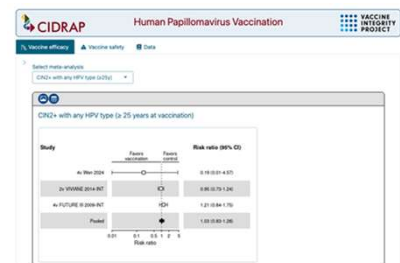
CIDRAP

Human Papillomavirus Vaccination

VACCINE INTEGRITY PROJECT

Vaccine efficacy

Vaccine safety

Data

Select meta-analysis

CIN2+ with any HPV type (≥25y)

CIN2+ with any HPV type (≥ 25 years at vaccination)

| Study | | Risk ratio (95% CI) |
|---|---|---|
| 4v Wen 2024 | | 0.19 (0.01-4.37) |
| 2v VIVIANE 2014-INT | | 0.95 (0.73-1.24) |
| 4v FUTURE III 2009-INT | | 1.21 (0.84-1.75) |
| Pooled | | 1.03 (0.83-1.28) |

Favors vaccination

Favors control

0.01

0.1

0.5

1

2

5

Risk ratio